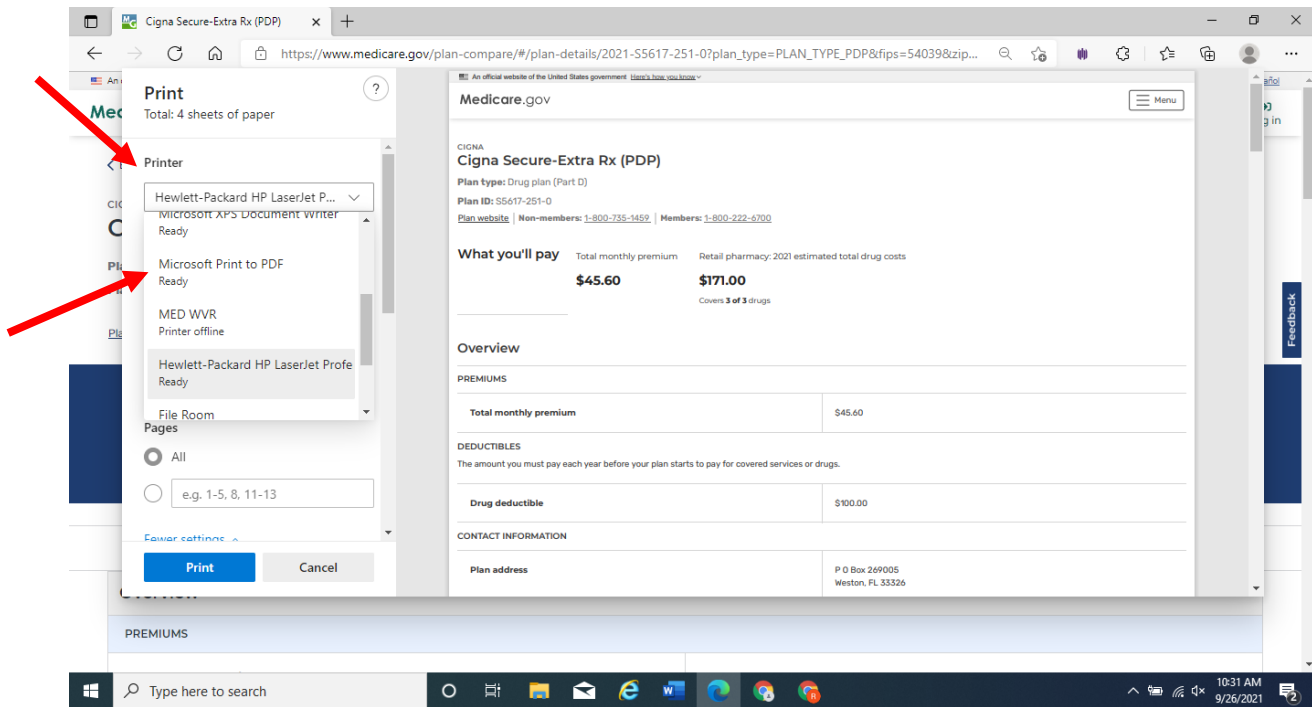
Cigna Secure-Extra Rx (PDP)

https://www.medicare.gov/plan-compare/#/plan-details/2021-S5617-251-0?plan_type=PLAN_TYPE_PDP&fips=54039&zip...

Print
Total: 4 sheets of paper

Printer

Hewlett-Packard HP LaserJet P...

Microsoft XPS Document Writer
Ready

Microsoft Print to PDF
Ready

MED WVR
Printer offline

Hewlett-Packard HP LaserJet Profe
Ready

File Room

Pages

All

e.g. 1-5, 8, 11-13

Fewer settings

Print

Cancel

An official website of the United States government Here's how you know

Medicare.gov

Menu

CIGNA
Cigna Secure-Extra Rx (PDP)
Plan type: Drug plan (Part D)
Plan ID: S5617-251-0
Plan website | Non-members: 1-800-735-1459 | Members: 1-800-222-6700

What you'll pay
Total monthly premium
$45.60
Retail pharmacy: 2021 estimated total drug costs
$171.00
Covers 3 of 3 drugs

Overview

PREMIUMS

| Total monthly premium | $45.60 |
|---|---|

DEDUCTIBLES
The amount you must pay each year before your plan starts to pay for covered services or drugs.

| Drug deductible | $100.00 |
|---|---|

CONTACT INFORMATION

| Plan address | P O Box 269005 Weston, FL 33326 |
|---|---|

Feedback

PREMIUMS

Type here to search

10:31 AM
9/26/2021